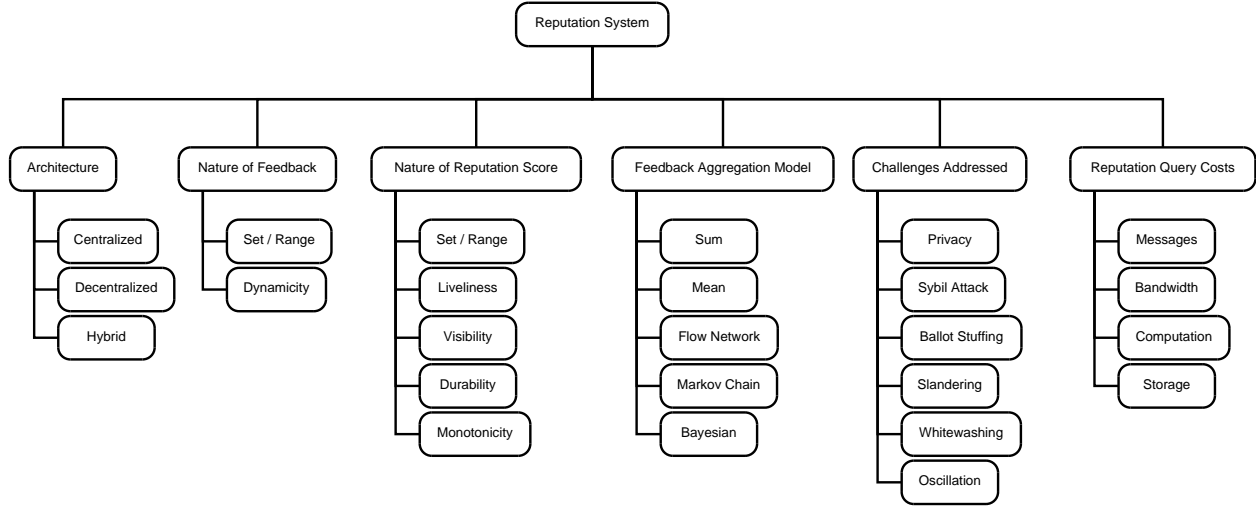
Reputation System

Architecture
Centralized
Decentralized
Hybrid

Nature of Feedback
Set / Range
Dynamicity

Nature of Reputation Score
Set / Range
Liveliness
Visibility
Durability
Monotonicity

Feedback Aggregation Model
Sum
Mean
Flow Network
Markov Chain
Bayesian

Challenges Addressed
Privacy
Sybil Attack
Ballot Stuffing
Slandering
Whitewashing
Oscillation

Reputation Query Costs
Messages
Bandwidth
Computation
Storage